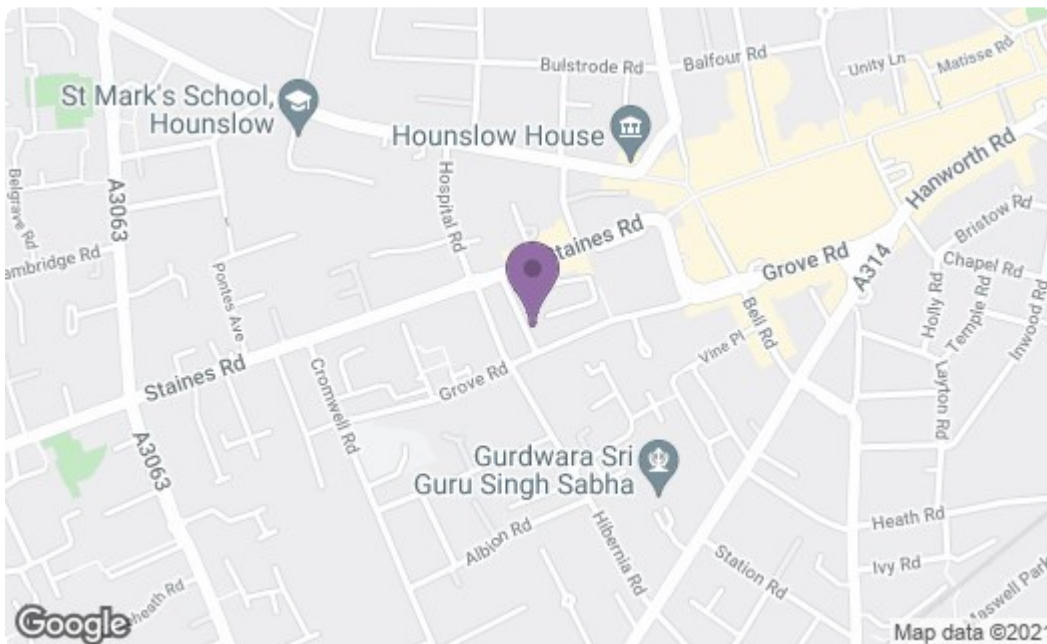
Bulstrode Rd
Balfour Rd
Unity Ln
Matisse Rd
St Mark's School, Hounslow
Hounslow House
Hanworth Rd
Belgrave Rd
A3063
Hospital Rd
Bristow Rd
Staines Rd
ambridge Rd
Pontes Ave
Grove Rd
A314
Chapel Rd
Holly Rd
Temple Rd
Inwood Rd
Bell Rd
Staines Rd
Cromwell Rd
Grove Rd
Vine Pl
Layton Rd
A3063
Gurdwara Sri Guru Singh Sabha
Heath Rd
Albion Rd
Hibernia Rd
Station Rd
Ivy Rd
heath Rd
Maswell Park
Google
Map data ©2021